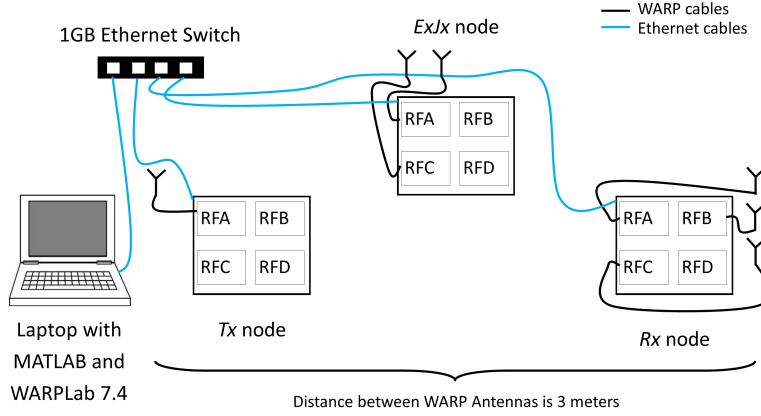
WARP cables
Ethernet cables

1GB Ethernet Switch

ExJx node

RFA RFB
RFC RFD

RFA RFB
RFC RFD

RFA RFB
RFC RFD

Laptop with MATLAB and WARPLab 7.4

Tx node

Rx node

Distance between WARP Antennas is 3 meters